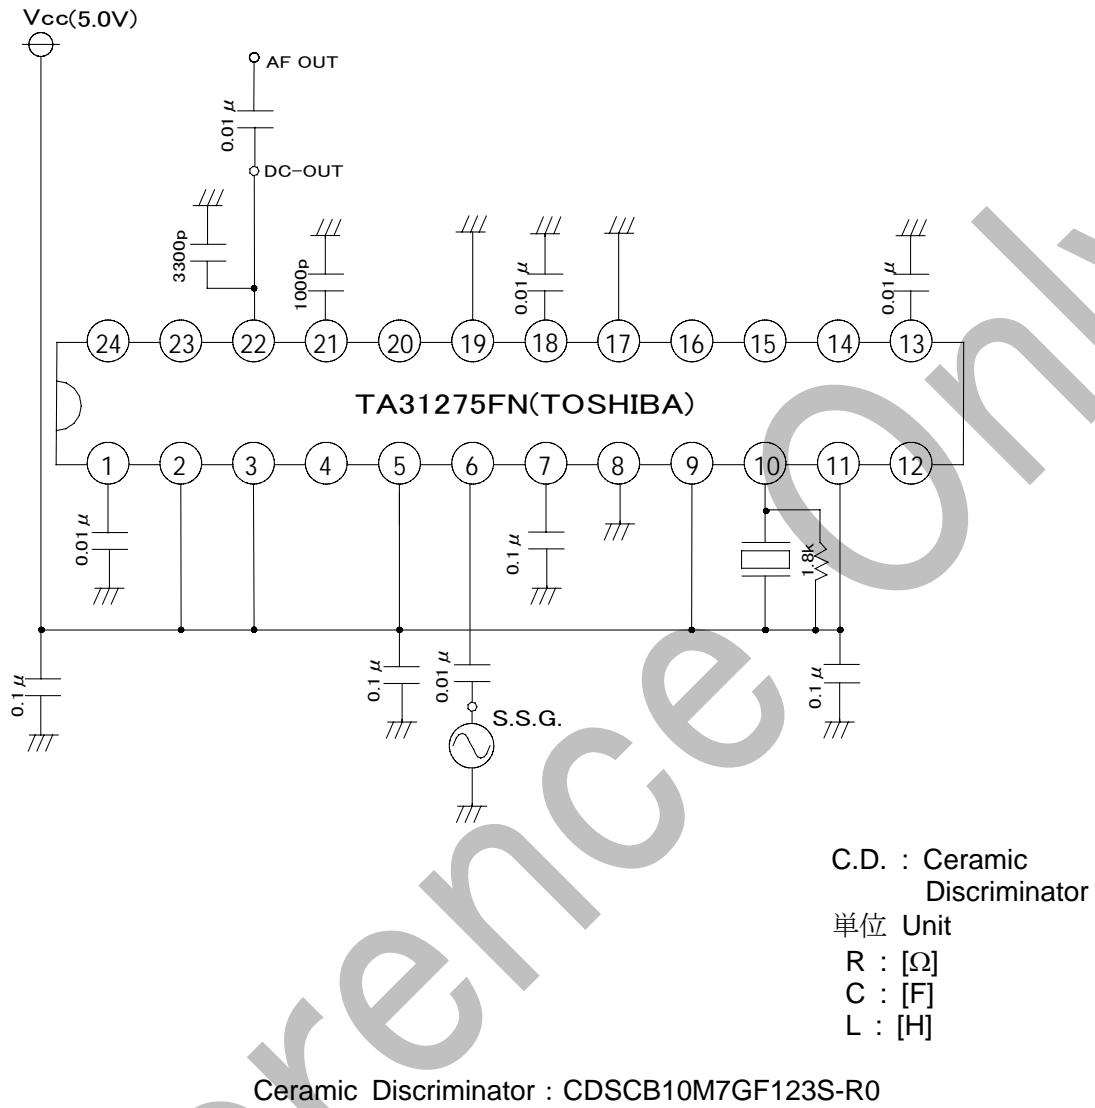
Vcc(5.0V)

AF OUT

0.01μ

DC-OUT

3300p

1000p

0.01μ

0.01μ

24 23 22 21 20 19 18 17 16 15 14 13

TA31275FN(TOSHIBA)

1 2 3 4 5 6 7 8 9 10 11 12

0.01μ

0.1μ

1.8k

0.1μ

0.1μ

0.01μ

S.S.G.

0.1μ

C.D. : Ceramic Discriminator

単位 Unit

R : [Ω]

C : [F]

L : [H]

Ceramic Discriminator : CDSCB10M7GF123S-R0

Reference Only